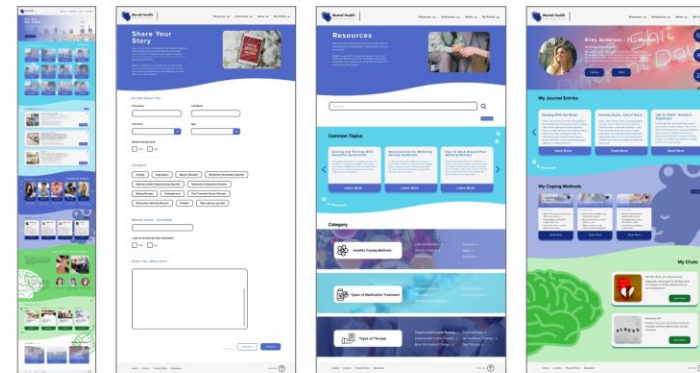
Mental Health

Share Your Story

Category

Share Your Story Here

Mental Health

Resources

Common Topics

Learn More

Learn More

Learn More

Category

Healthy Coping Methods

Types of Medication Treatment

Types of Therapy

Mental Health

My Journal Entries

Read More

Read More

Read More

My Coping Methods

My Chats

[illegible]